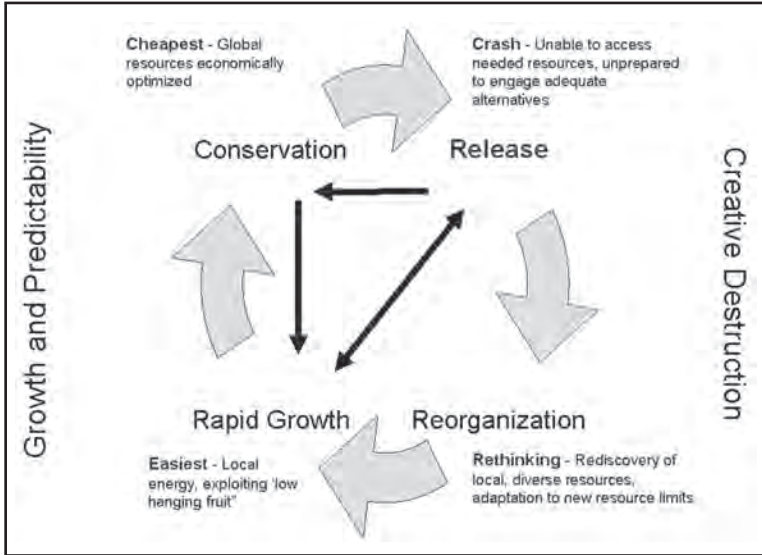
Cheapest - Global resources economically optimized

Crash - Unable to access needed resources, unprepared to engage adequate alternatives

Growth and Predictability

Conservation

Release

Creative Destruction

Rapid Growth

Reorganization

Easiest - Local energy, exploiting 'low hanging fruit"

Rethinking - Rediscovery of local, diverse resources, adaptation to new resource limits